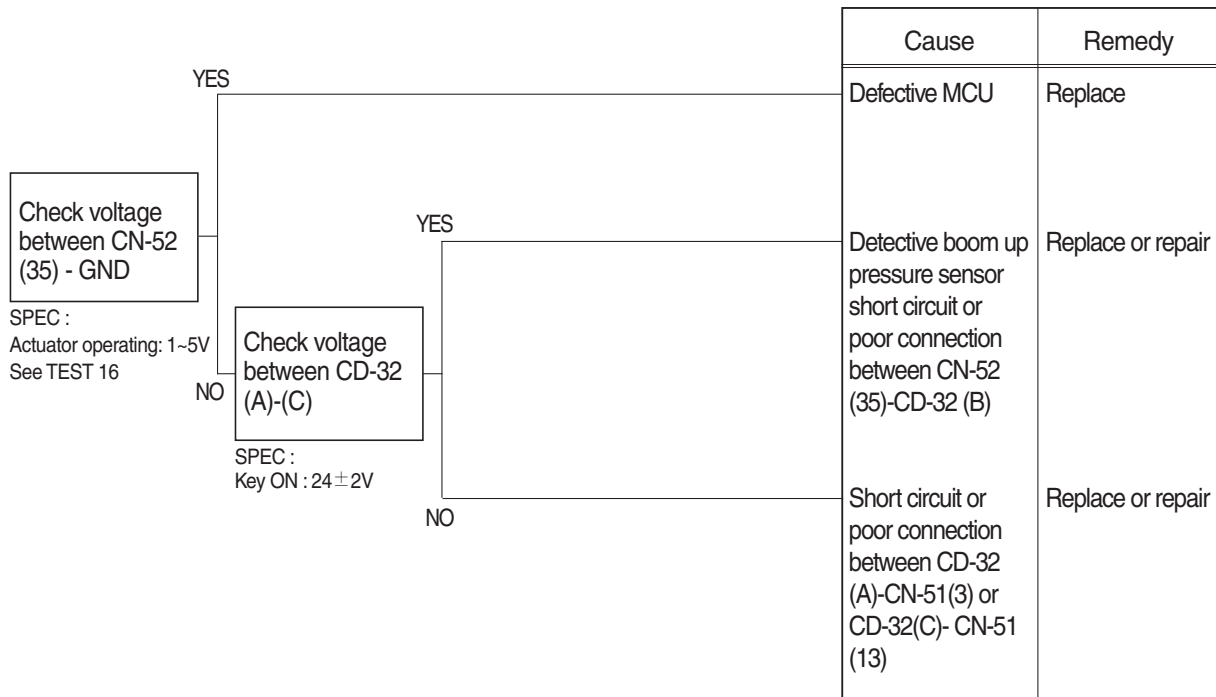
| Cause | Remedy |
|---|---|
| Defective MCU | Replace |
| Detective boom up pressure sensor short circuit or poor connection between CN-52 (35)-CD-32 (B) | Replace or repair |
| Short circuit or poor connection between CD-32 (A)-CN-51(3) or CD-32(C)- CN-51 (13) | Replace or repair |

YES

Check voltage between CN-52 (35) - GND

SPEC :
Actuator operating: 1~5V
See TEST 16

NO

YES

Check voltage between CD-32 (A)-(C)

SPEC :
Key ON : 24$\pm$2V

NO